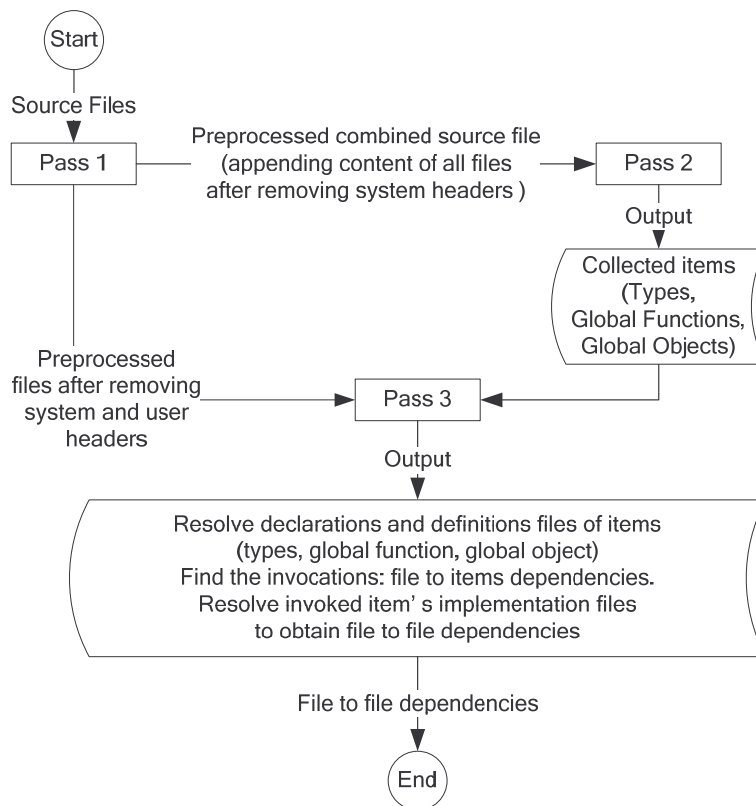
Start

Source Files

Pass 1

Preprocessed combined source file (appending content of all files after removing system headers )

Pass 2

Output

Collected items (Types, Global Functions, Global Objects)

Preprocessed files after removing system and user headers

Pass 3

Output

Resolve declarations and definitions files of items (types, global function, global object)
Find the invocations: file to items dependencies.
Resolve invoked item' s implementation files to obtain file to file dependencies

File to file dependencies

End